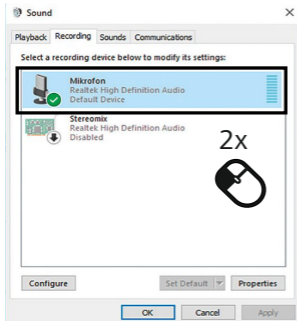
Sound

Playback Recording Sounds Communications

Select a recording device below to modify its settings:

Mikrofon
Realtek High Definition Audio
Default Device

Stereomix
Realtek High Definition Audio
Disabled

2x

Configure

Set Default

Properties

OK

Cancel

Apply